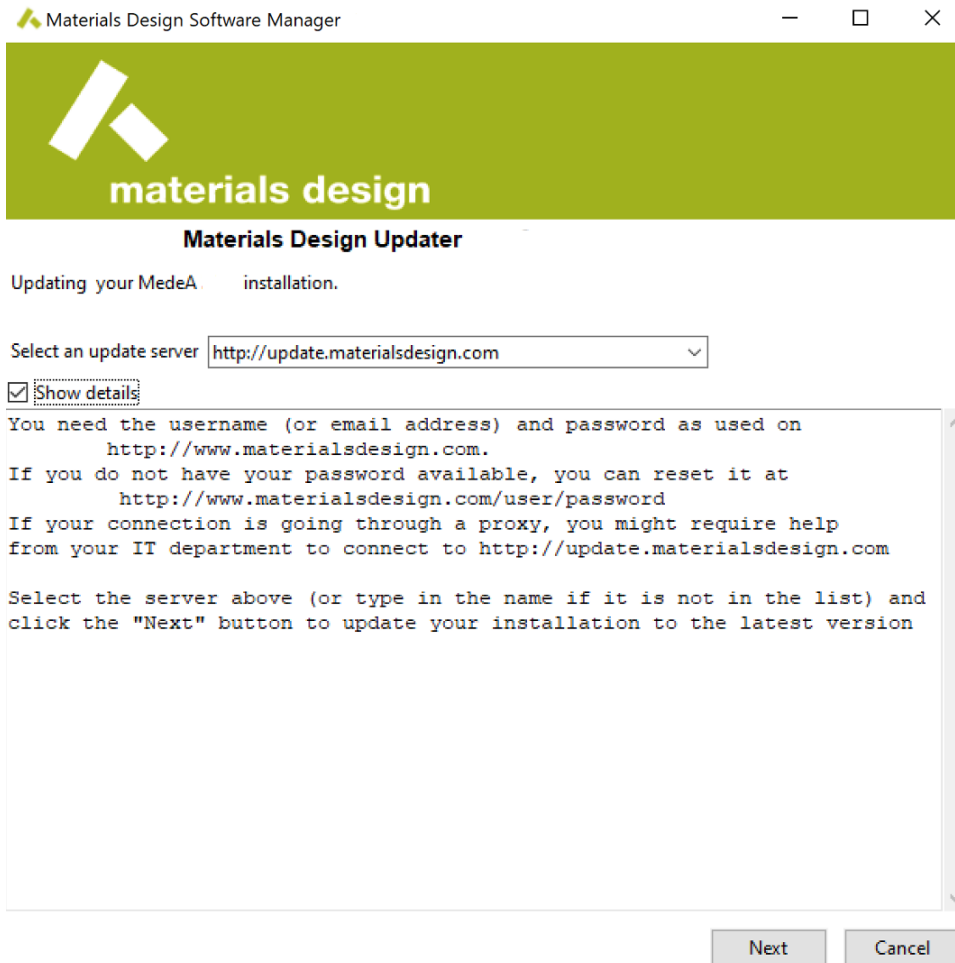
Materials Design Software Manager

materials design

Materials Design Updater

Updating your MedeA installation.

Select an update server http://update.materialsdesign.com

Show details

You need the username (or email address) and password as used on
http://www.materialsdesign.com.
If you do not have your password available, you can reset it at
http://www.materialsdesign.com/user/password
If your connection is going through a proxy, you might require help from your IT department to connect to http://update.materialsdesign.com

Select the server above (or type in the name if it is not in the list) and click the "Next" button to update your installation to the latest version

Next Cancel